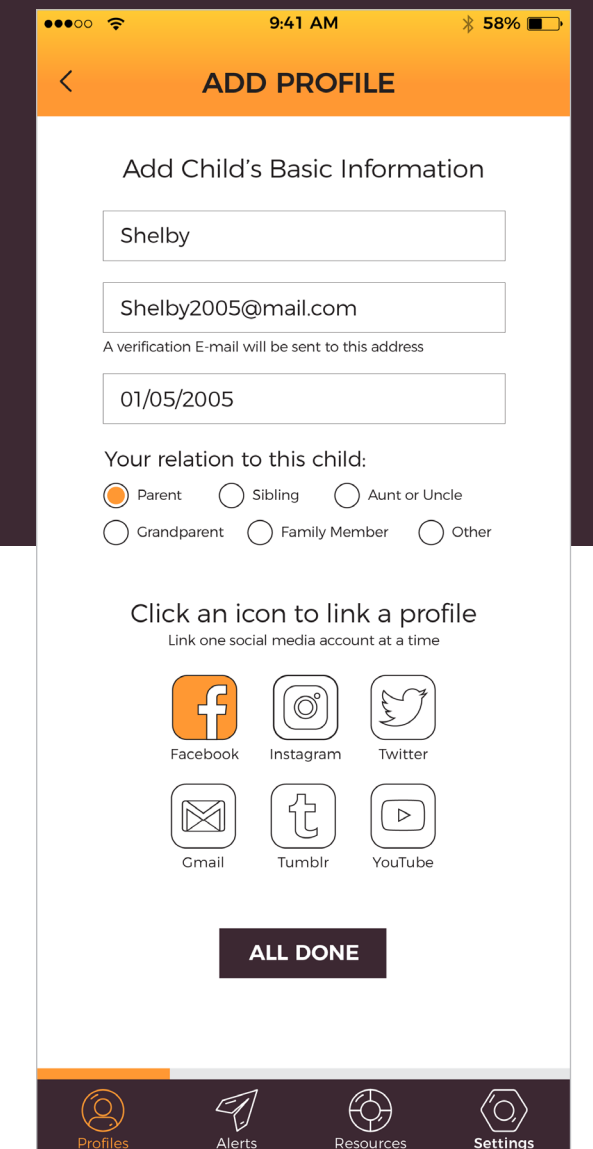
9:41 AM
58%

ADD PROFILE

Add Child's Basic Information

Shelby

Shelby2005@mail.com

A verification E-mail will be sent to this address

01/05/2005

Your relation to this child:

Parent
Sibling
Aunt or Uncle
Grandparent
Family Member
Other

Click an icon to link a profile

Link one social media account at a time

Facebook
Instagram
Twitter
Gmail
Tumblr
YouTube

ALL DONE

Profiles
Alerts
Resources
Settings